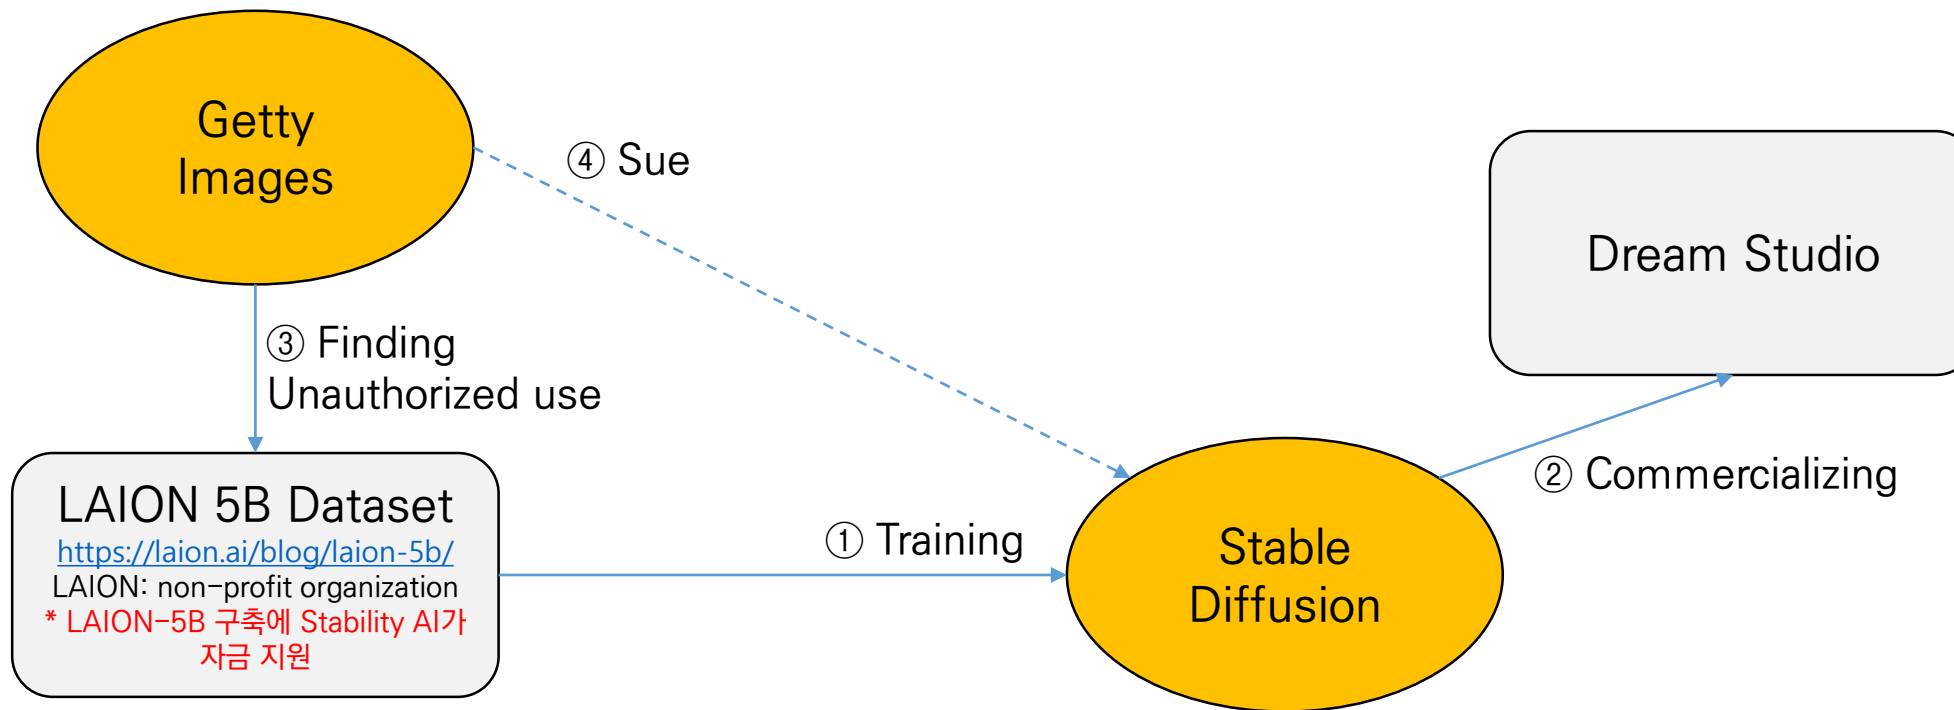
Getty Images

④ Sue

Dream Studio

③ Finding Unauthorized use

LAION 5B Dataset
https://laion.ai/blog/laion-5b/
LAION: non-profit organization
* LAION-5B 구축에 Stability AI가 자금 지원

① Training

Stable Diffusion

② Commercializing